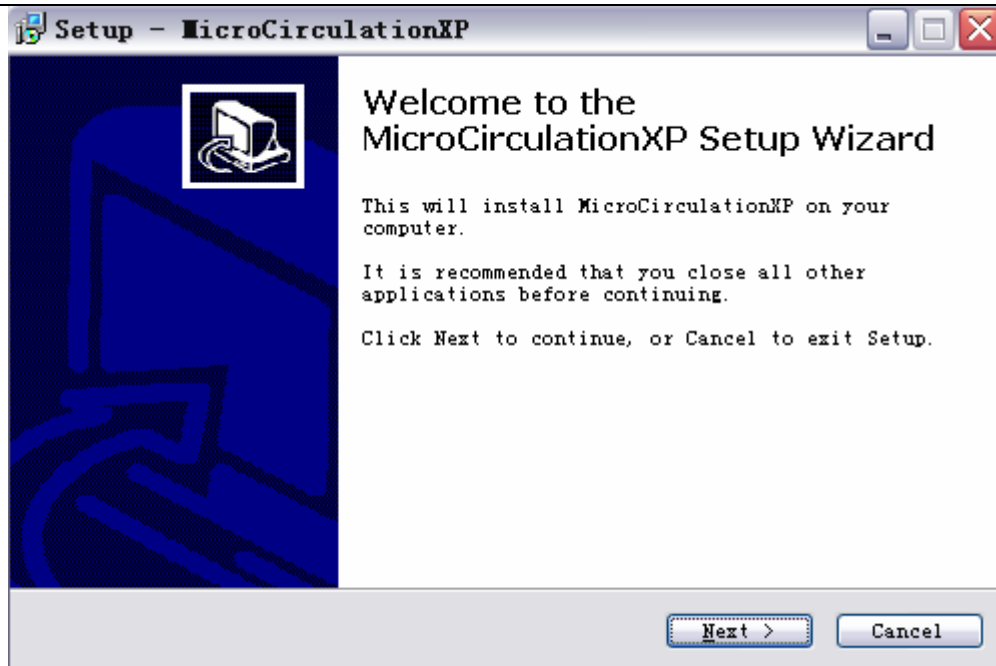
Setup - MicroCirculationXP

Welcome to the MicroCirculationXP Setup Wizard

This will install MicroCirculationXP on your computer.

It is recommended that you close all other applications before continuing.

Click Next to continue, or Cancel to exit Setup.

Next >

Cancel